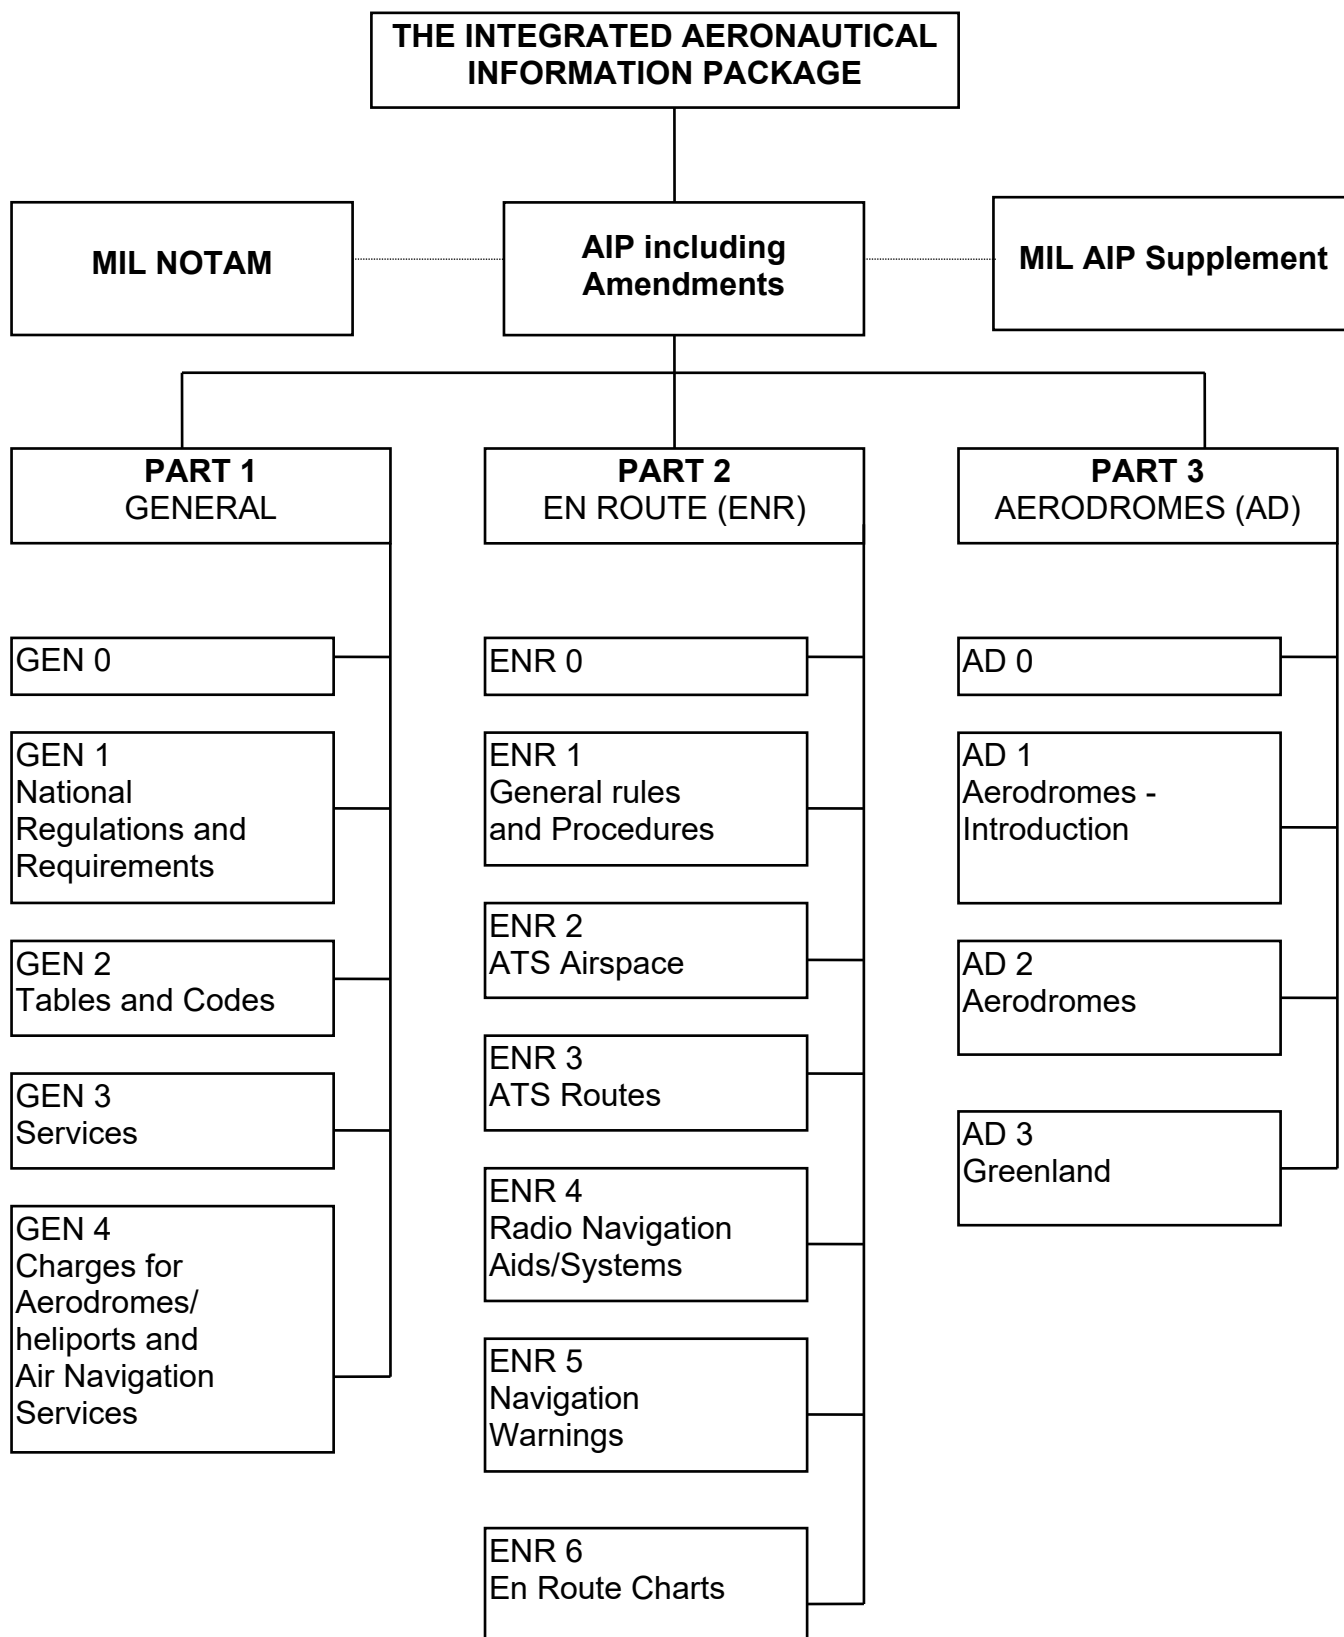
THE INTEGRATED AERONAUTICAL INFORMATION PACKAGE

MIL NOTAM

AIP including Amendments

MIL AIP Supplement

PART 1
GENERAL

GEN 0

GEN 1
National Regulations and Requirements

GEN 2
Tables and Codes

GEN 3
Services

GEN 4
Charges for Aerodromes/ heliports and Air Navigation Services

PART 2
EN ROUTE (ENR)

ENR 0

ENR 1
General rules and Procedures

ENR 2
ATS Airspace

ENR 3
ATS Routes

ENR 4
Radio Navigation Aids/Systems

ENR 5
Navigation Warnings

ENR 6
En Route Charts

PART 3
AERODROMES (AD)

AD 0

AD 1
Aerodromes - Introduction

AD 2
Aerodromes

AD 3
Greenland